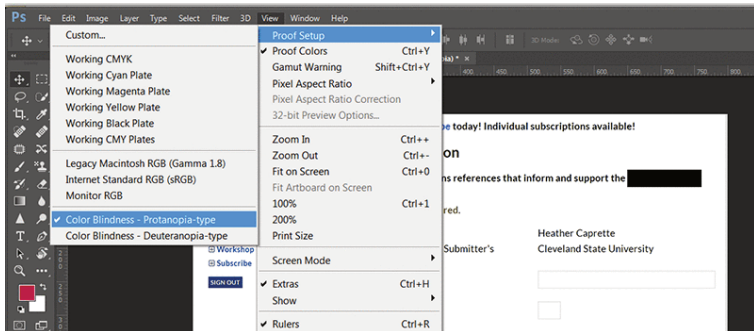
Ps File Edit Image Layer Type Select Filter 3D View Window Help

Custom...

Working CMYK
Working Cyan Plate
Working Magenta Plate
Working Yellow Plate
Working Black Plate
Working CMY Plates

Legacy Macintosh RGB (Gamma 1.8)
Internet Standard RGB (sRGB)
Monitor RGB

✓ Color Blindness - Protanopia-type
Color Blindness - Deuteranopia-type

Proof Setup
✓ Proof Colors Ctrl+Y
Gamut Warning Shift+Ctrl+Y
Pixel Aspect Ratio
Pixel Aspect Ratio Correction
32-bit Preview Options...

Zoom In Ctrl++
Zoom Out Ctrl+-
Fit on Screen Ctrl+0
Fit Artboard on Screen
100% Ctrl+1
200%
Print Size

Screen Mode

✓ Extras Ctrl+H
Show

✓ Rulers Ctrl+R

3D Mode:

pia) * ×

450 500 550 600 650 700 750 800

be today! Individual subscriptions available!

on

ns references that inform and support the

red.

Heather Caprette
Submitter's Cleveland State University

Workshop
Subscribe
SIGN OUT